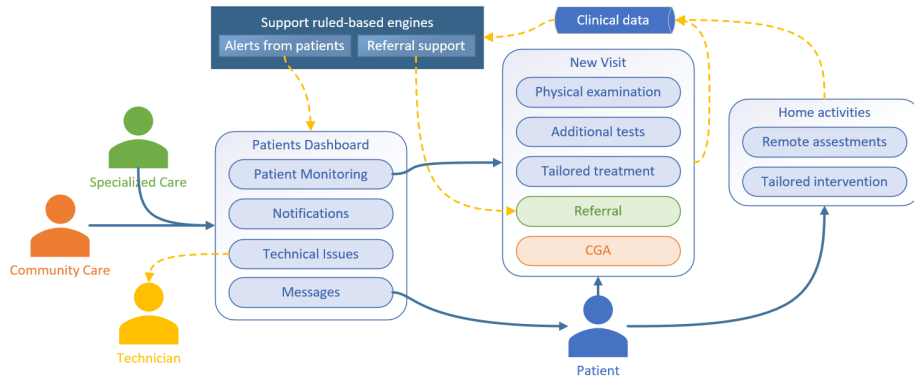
Support ruled-based engines

Alerts from patients

Referral support

Clinical data

New Visit

Physical examination

Additional tests

Tailored treatment

Referral

CGA

Home activities

Remote assessments

Tailored intervention

Specialized Care

Community Care

Technician

Patients Dashboard

Patient Monitoring

Notifications

Technical Issues

Messages

Patient